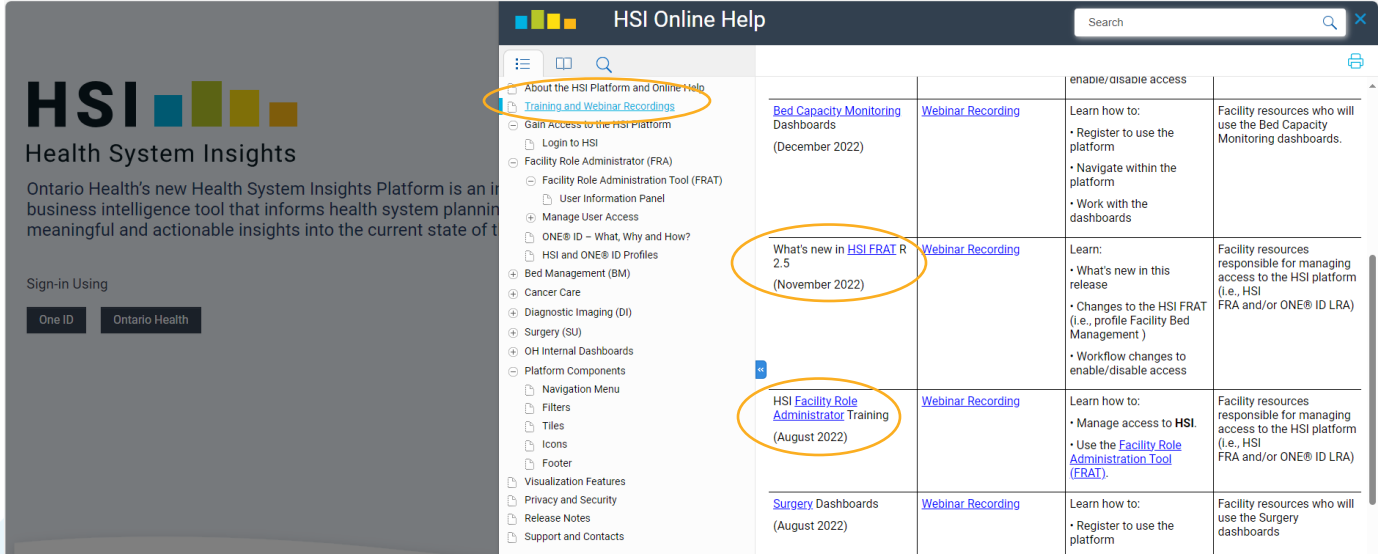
HSI
Health System Insights
Ontario Health's new Health System Insights Platform is an i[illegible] business intelligence tool that informs health system plannin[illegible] meaningful and actionable insights into the current state of t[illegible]

Sign-in Using
One ID
Ontario Health

HSI Online Help
Search
×

About the HSI Platform and Online Help
Training and Webinar Recordings
Gain Access to the HSI Platform
Login to HSI
Facility Role Administrator (FRA)
Facility Role Administration Tool (FRAT)
User Information Panel
Manage User Access
ONE® ID – What, Why and How?
HSI and ONE® ID Profiles
Bed Management (BM)
Cancer Care
Diagnostic Imaging (DI)
Surgery (SU)
OH Internal Dashboards
Platform Components
Navigation Menu
Filters
Tiles
Icons
Footer
Visualization Features
Privacy and Security
Release Notes
Support and Contacts

| | | enable/disable access | |
|---|---|---|---|
| Bed Capacity Monitoring Dashboards (December 2022) | Webinar Recording | Learn how to: • Register to use the platform • Navigate within the platform • Work with the dashboards | Facility resources who will use the Bed Capacity Monitoring dashboards. |
| What's new in HSI FRAT R 2.5 (November 2022) | Webinar Recording | Learn: • What's new in this release • Changes to the HSI FRAT (i.e., profile Facility Bed Management ) • Workflow changes to enable/disable access | Facility resources responsible for managing access to the HSI platform (i.e., HSI FRA and/or ONE® ID LRA) |
| HSI Facility Role Administrator Training (August 2022) | Webinar Recording | Learn how to: • Manage access to HSI. • Use the Facility Role Administration Tool (FRAT). | Facility resources responsible for managing access to the HSI platform (i.e., HSI FRA and/or ONE® ID LRA) |
| Surgery Dashboards (August 2022) | Webinar Recording | Learn how to: • Register to use the platform | Facility resources who will use the Surgery dashboards |